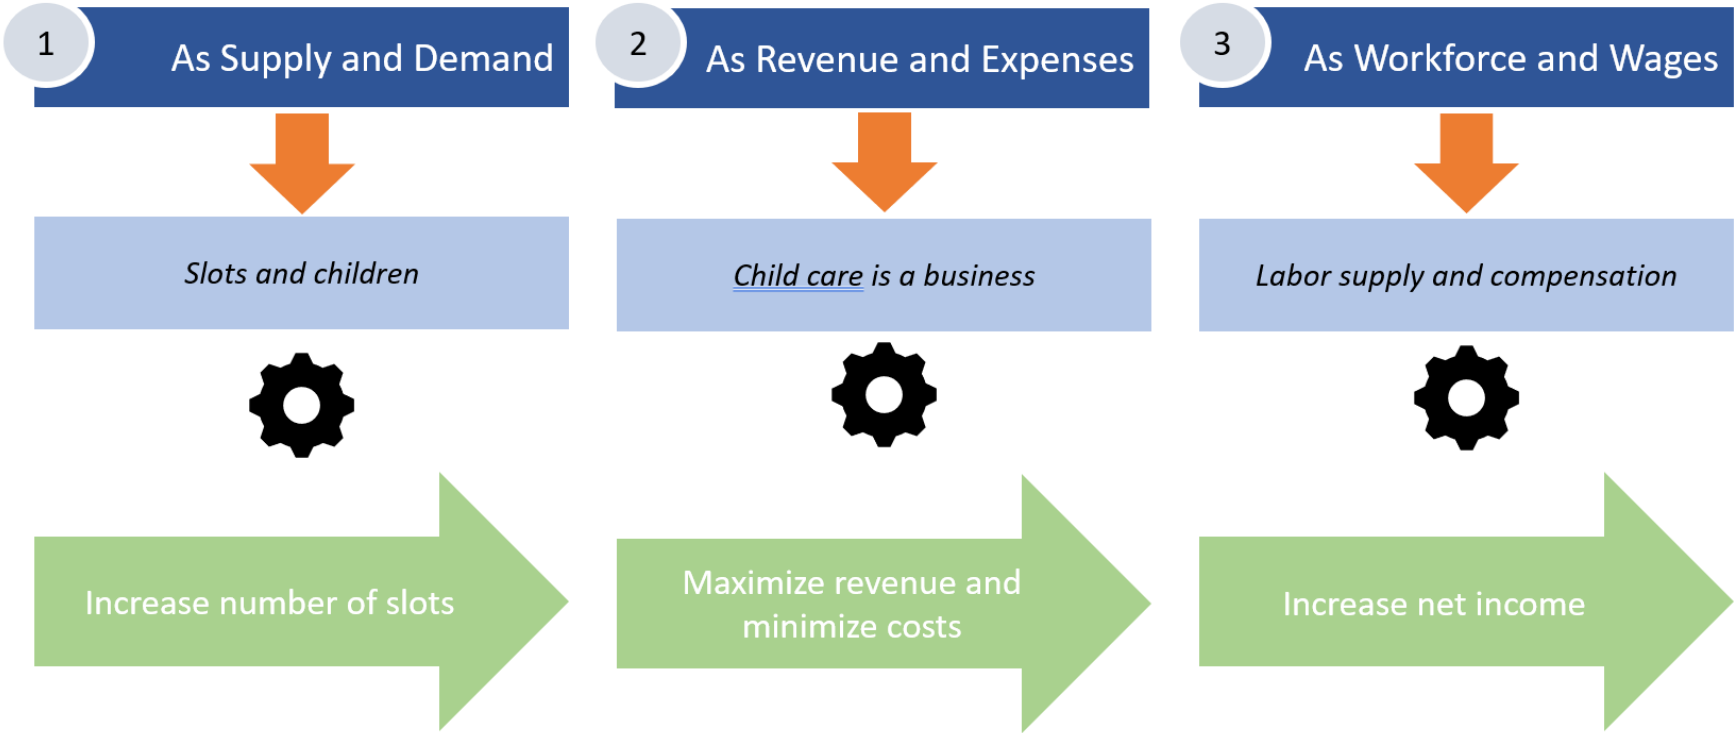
1 As Supply and Demand

Slots and children

Increase number of slots

2 As Revenue and Expenses

Child care is a business

Maximize revenue and minimize costs

3 As Workforce and Wages

Labor supply and compensation

Increase net income